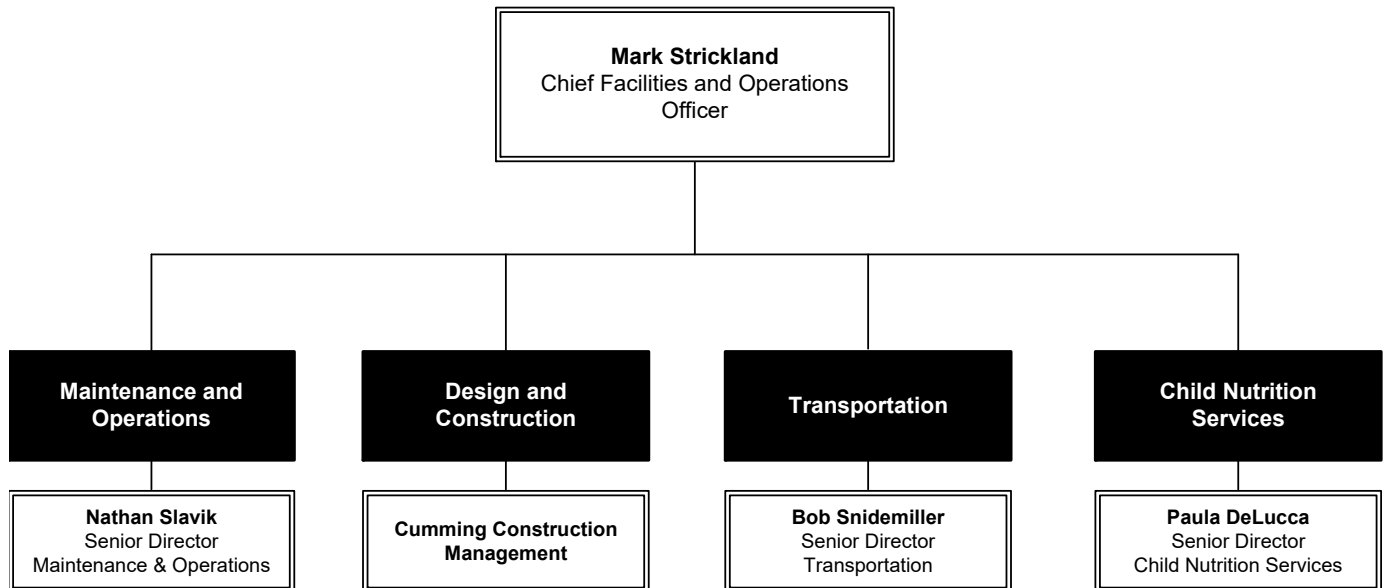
**Mark Strickland**
Chief Facilities and Operations Officer

**Maintenance and Operations**

**Nathan Slavik**
Senior Director
Maintenance & Operations

**Design and Construction**

**Cumming Construction Management**

**Transportation**

**Bob Snidemiller**
Senior Director
Transportation

**Child Nutrition Services**

**Paula DeLucca**
Senior Director
Child Nutrition Services